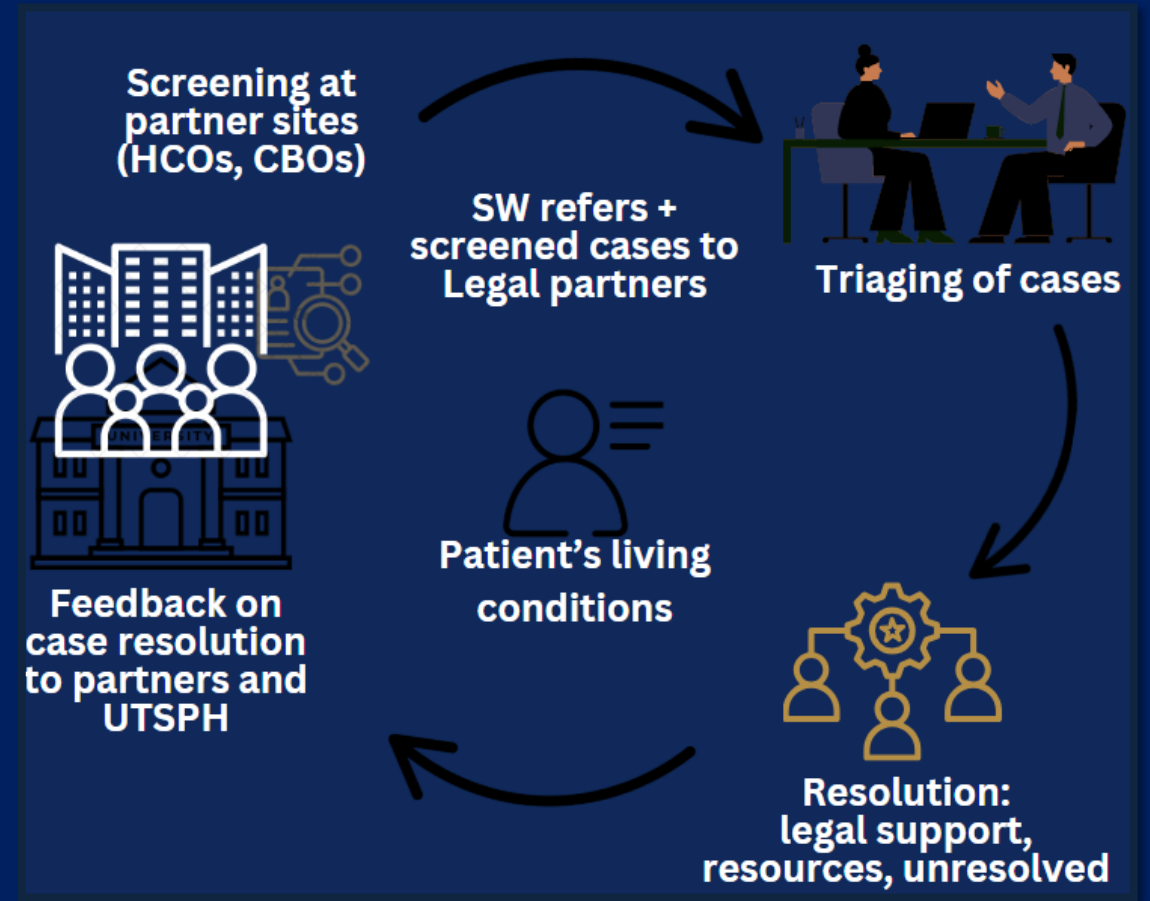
Screening at partner sites (HCOs, CBOs)

SW refers + screened cases to Legal partners

Triaging of cases

UNIVERSITY

Patient’s living conditions

Feedback on case resolution to partners and UTSPH

Resolution: legal support, resources, unresolved